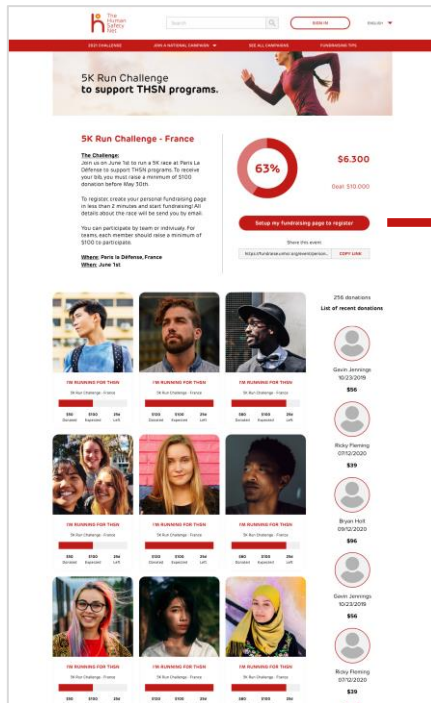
The Human Safety Net

Search

SIGN IN

English

2021 CHALLENGE

JOIN A NATIONAL CAMPAIGN

SEE ALL CAMPAIGNS

FUNDRAISING TIPS

5K Run Challenge to support THSN programs.

5K Run Challenge - France

The Challenge:
Join us on June 1st to run a 5K race at Paris La Défense to support THSN programs. To receive your bib, you must raise a minimum of $100 donation before May 30th.

To register, create your personal fundraising page in less then 2 minutes and start fundraising! All details about the race will be send you by email.

You can participate by team or indiviualy. For teams, each member should raise a minimum of $100 to participate.

Where: Paris la Défense, France
When: June 1st

63%

$6.300

Goal: $10.000

Setup my fundraising page to register

Share this event

https://fundraise.unhcr.org/event/person...

COPY LINK

256 donations

List of recent donations

Gavin Jennings
10/23/2019
$56

Ricky Fleming
07/12/2020
$39

Bryan Holt
09/12/2020
$96

Gavin Jennings
10/23/2019
$56

Ricky Fleming
07/12/2020
$39

I'M RUNNING FOR THSN
5K Run Challenge - France
$50 Donated $100 Expected 25d Left

I'M RUNNING FOR THSN
5K Run Challenge - France
$100 Donated $100 Expected 25d Left

I'M RUNNING FOR THSN
5K Run Challenge - France
$80 Donated $100 Expected 25d Left

I'M RUNNING FOR THSN
5K Run Challenge - France
$50 Donated $100 Expected 25d Left

I'M RUNNING FOR THSN
5K Run Challenge - France
$100 Donated $100 Expected 25d Left

I'M RUNNING FOR THSN
5K Run Challenge - France
$80 Donated $100 Expected 25d Left

I'M RUNNING FOR THSN
5K Run Challenge - France
$50 $100 25d

I'M RUNNING FOR THSN
5K Run Challenge - France
$100 $100 25d

I'M RUNNING FOR THSN
5K Run Challenge - France
$80 $100 25d